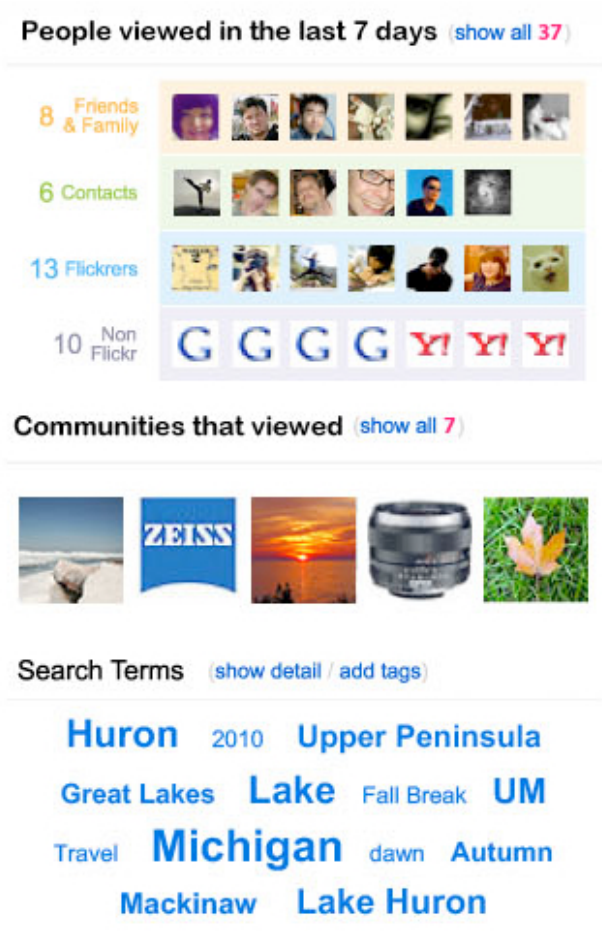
People viewed in the last 7 days (show all 37)

8 Friends & Family

6 Contacts

13 Flickrers

10 Non Flickr

G G G G Y! Y! Y!

Communities that viewed (show all 7)

ZEISS

Search Terms (show detail / add tags)

Huron 2010 Upper Peninsula Great Lakes Lake Fall Break UM Travel Michigan dawn Autumn Mackinaw Lake Huron